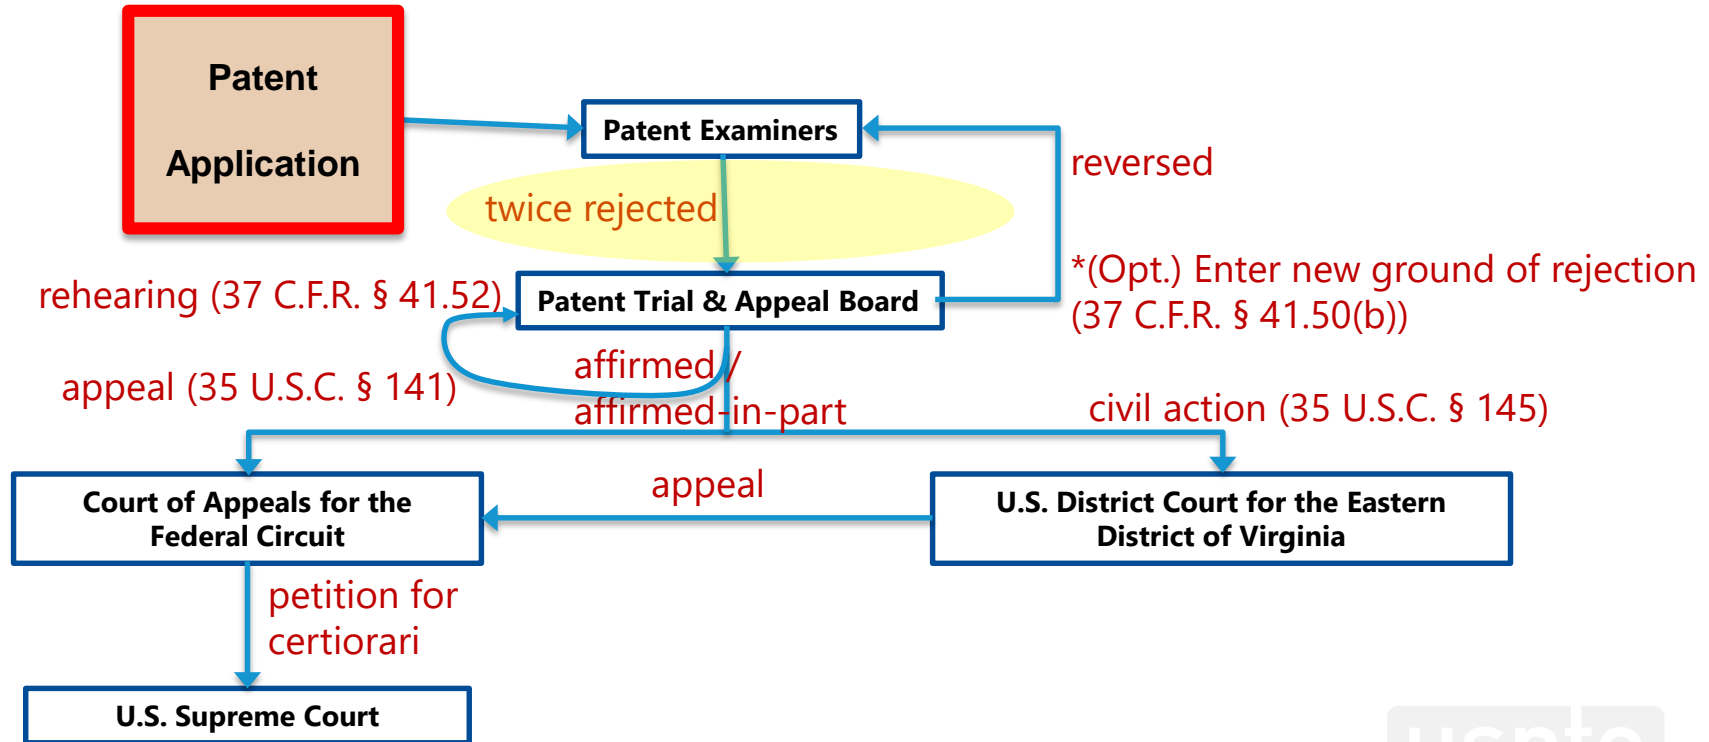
Patent Application

Patent Examiners

twice rejected

reversed

Patent Trial & Appeal Board

rehearing (37 C.F.R. § 41.52)

*(Opt.) Enter new ground of rejection (37 C.F.R. § 41.50(b))

appeal (35 U.S.C. § 141)

affirmed / affirmed-in-part

civil action (35 U.S.C. § 145)

Court of Appeals for the Federal Circuit

appeal

U.S. District Court for the Eastern District of Virginia

petition for certiorari

U.S. Supreme Court

uspto